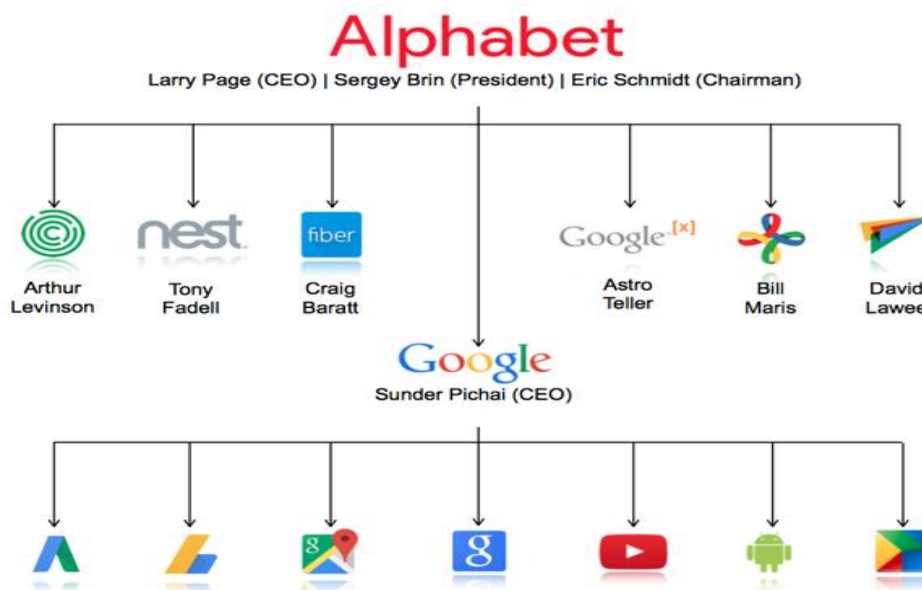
Alphabet

Larry Page (CEO) | Sergey Brin (President) | Eric Schmidt (Chairman)

Arthur Levinson

nest

Tony Fadell

fiber

Craig Baratt

Google[x]

Astro Teller

Bill Maris

David Lawee

Google

Sunder Pichai (CEO)

g

g